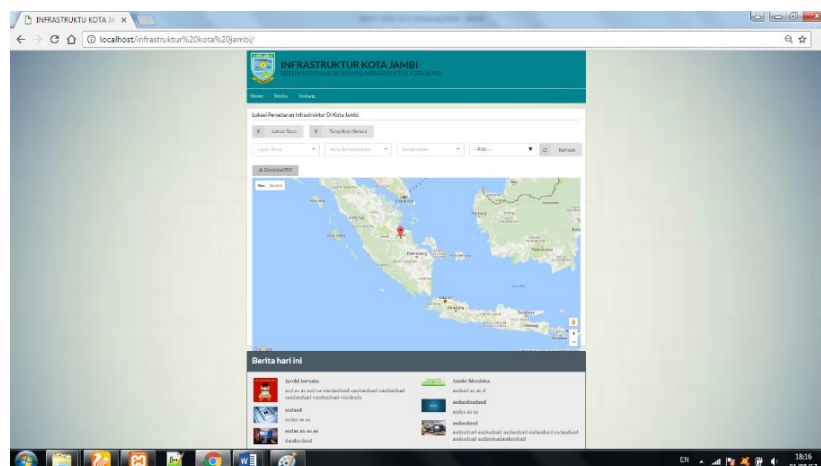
INFRASTRUKTU KOTA JA ×

localhost/infrastruktur%20kota%20jambi/

INFRASTRUKTUR KOTA JAMBI
SISTEM INFORMASI GEOGRAFIS INFRASTRUKTUR KOTA JAMBI

Home Berita Tentang

Lokasi Persebaran Infrastruktur Di Kota Jambi

Lokasi Saya Tampilkan Semua

Layer Peta Jenis Infrastruktur Kecamatan --Pilih-- Refresh

Download PDF

Map Satellite

Berita hari ini

Jambi bersatu
asd as as asd sa asdasdasd asdasdasd asdasdasd asdasdasd asdasdasd asdasds

asdasd
asdas as as

asdas as as as
dasdasdasd

Jambi Merdeka
asdasd as as d

asdasdasdasd
asdas as as

asdasdasd
asdasdasd asdasdasd asdasdasd asdasdasd asdasdasd asdasdasd asdasdasdasdasd

EN 18:16